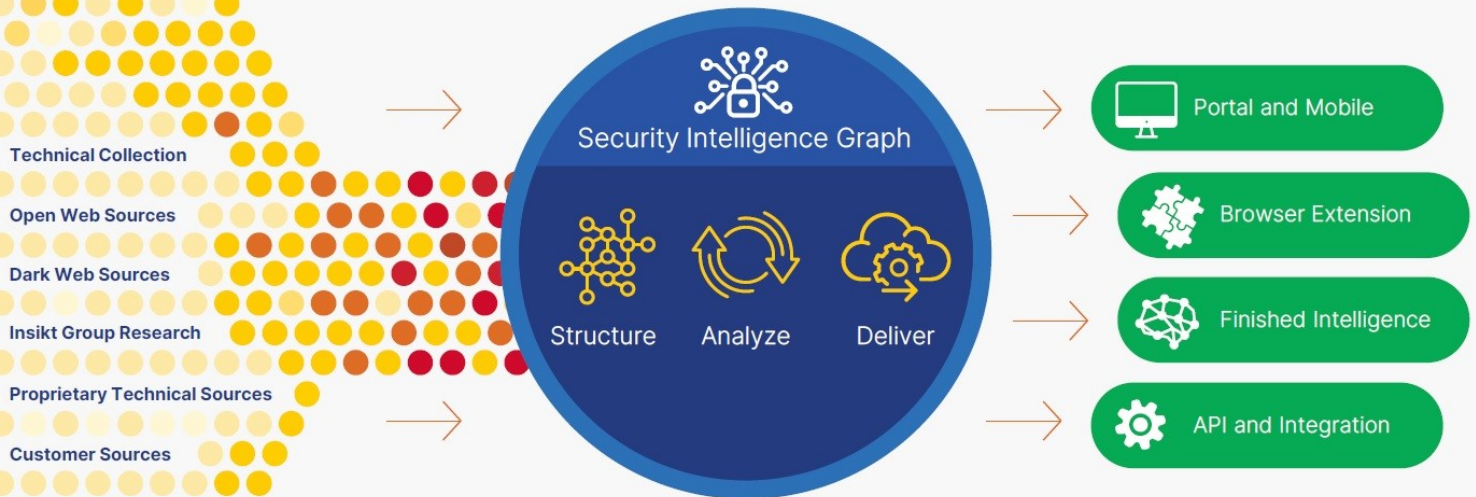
Technical Collection
Open Web Sources
Dark Web Sources
Insikt Group Research
Proprietary Technical Sources
Customer Sources

Security Intelligence Graph

Structure
Analyze
Deliver

Portal and Mobile
Browser Extension
Finished Intelligence
API and Integration